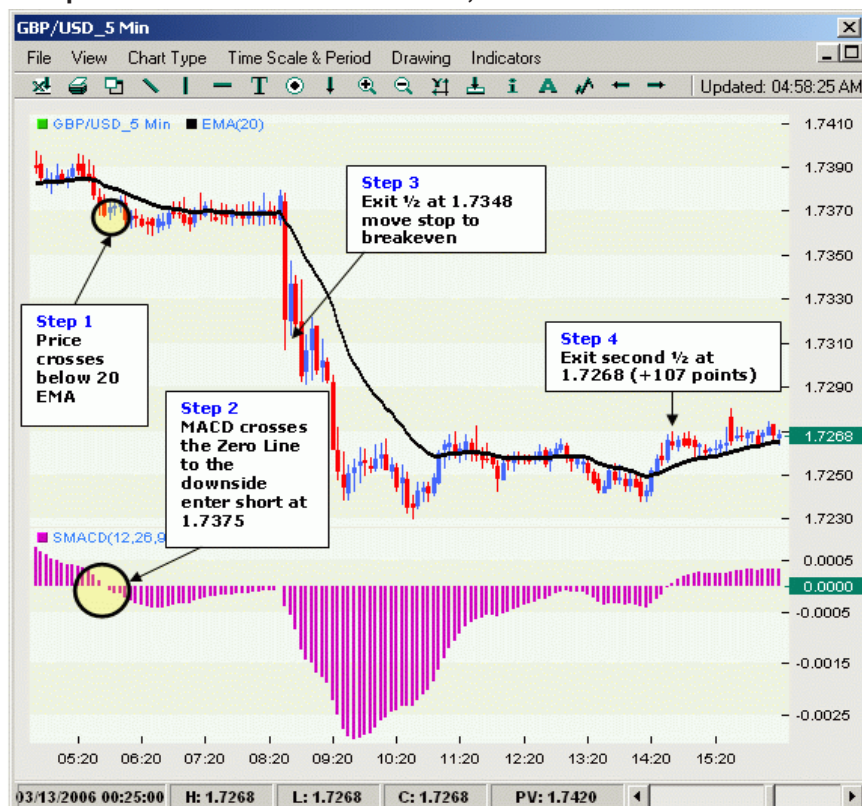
GBP/USD_5 Min

File View Chart Type Time Scale & Period Drawing Indicators

Updated: 04:58:25 AM

GBP/USD_5 Min EMA(20)

1.7410
1.7390
1.7370
1.7350
1.7330
1.7310
1.7290
1.7268
1.7250
1.7230

Step 3
Exit ½ at 1.7348 move stop to breakeven

Step 1
Price crosses below 20 EMA

Step 4
Exit second ½ at 1.7268 (+107 points)

Step 2
MACD crosses the Zero Line to the downside enter short at 1.7375

SMACD(12,26,9

0.0005
0.0000
-0.0005
-0.0015
-0.0025

05:20 06:20 07:20 08:20 09:20 10:20 11:20 12:20 13:20 14:20 15:20

03/13/2006 00:25:00 H: 1.7268 L: 1.7268 C: 1.7268 PV: 1.7420